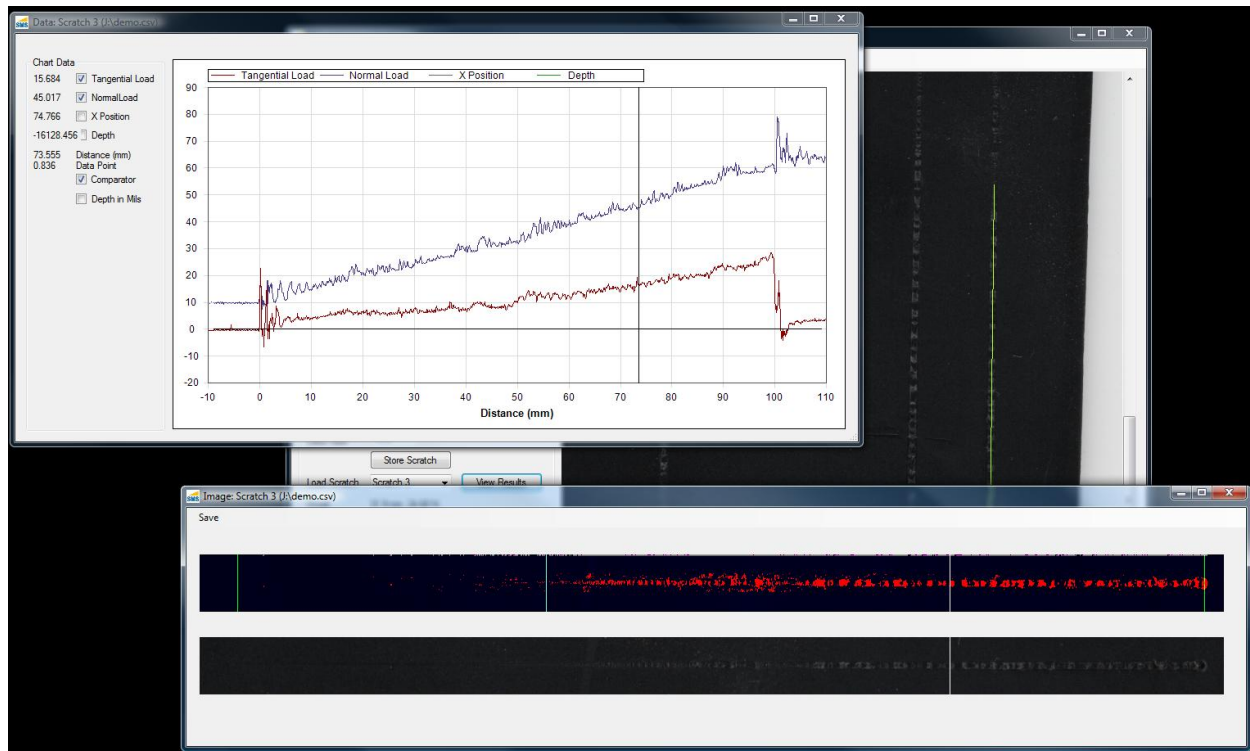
Data: Scratch 3 (J:\demo.csv)

Chart Data
15.684 Tangential Load
45.017 NormalLoad
74.766 X Position
-16128.456 Depth
73.555 Distance (mm)
0.836 Data Point
Comparator
Depth in Mils

Tangential Load
Normal Load
X Position
Depth

90
80
70
60
50
40
30
20
10
0
-10
-20

-10 0 10 20 30 40 50 60 70 80 90 100 110
Distance (mm)

Store Scratch
Load Scratch Scratch 3
View Results

Image: Scratch 3 (J:\demo.csv)
Save